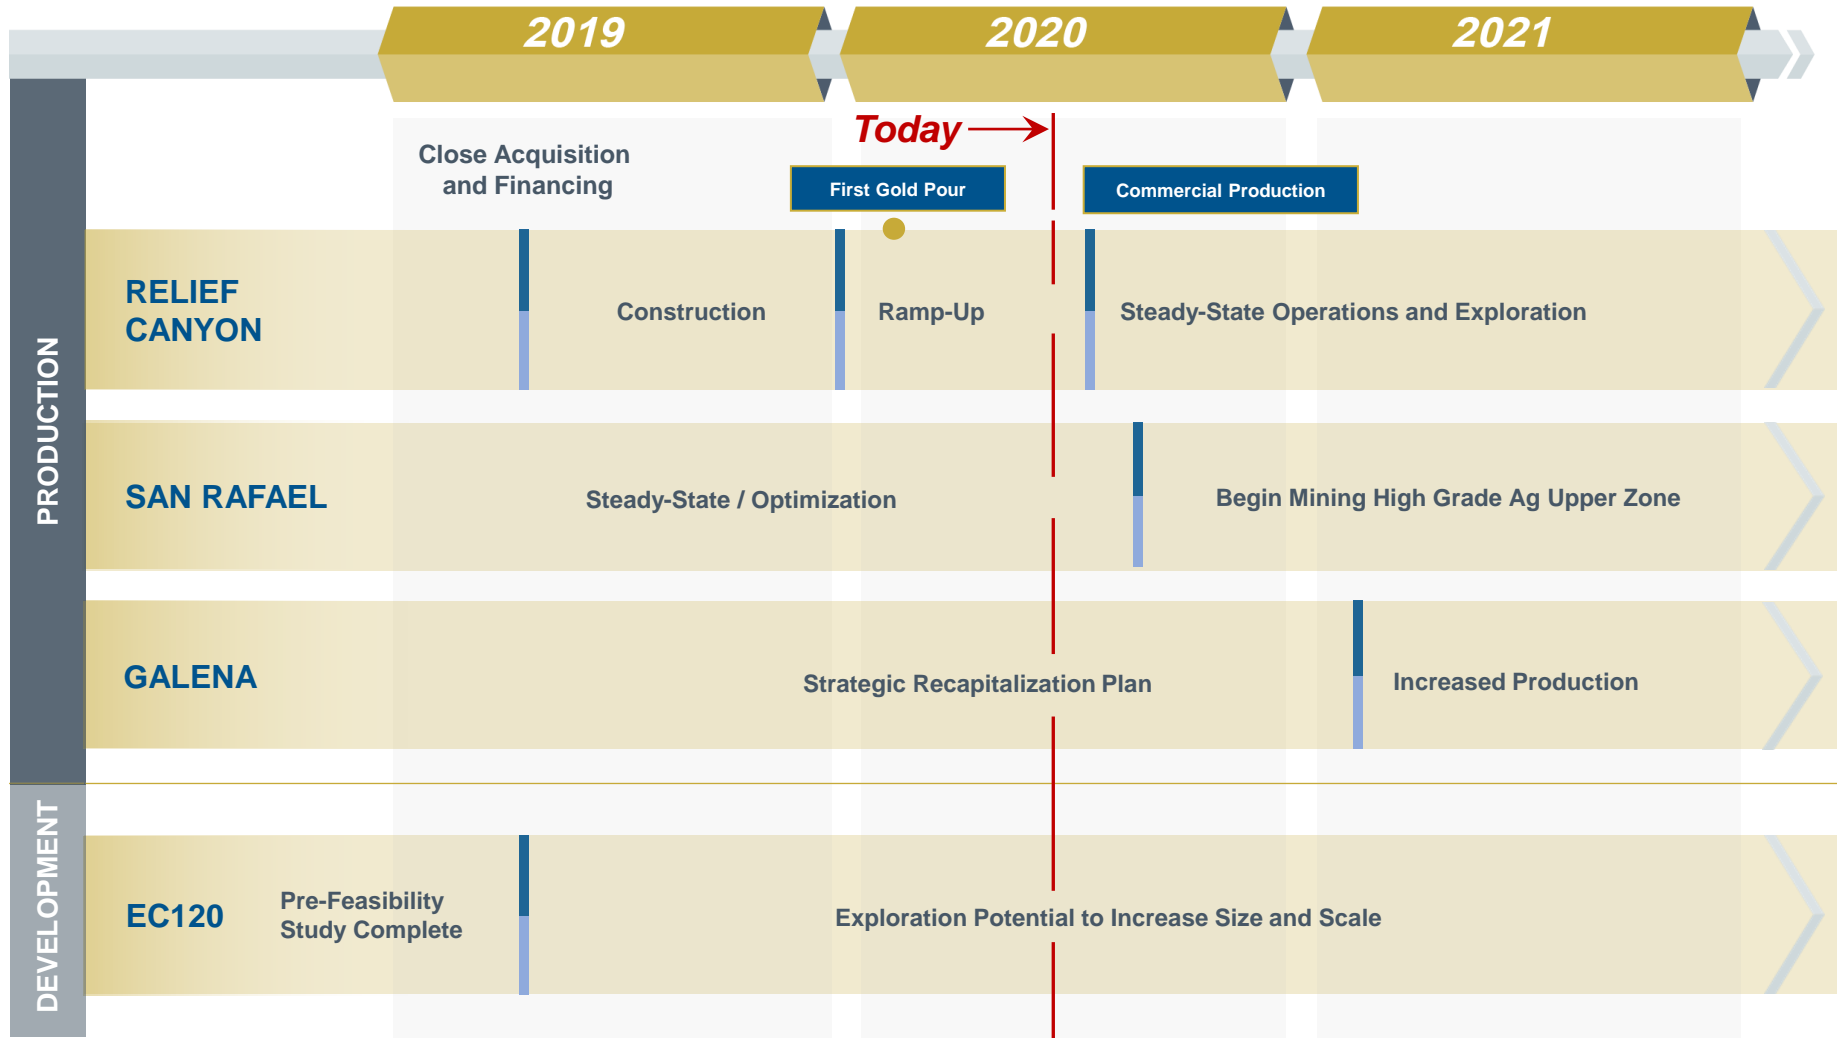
2019

2020

2021

Today

Close Acquisition and Financing

First Gold Pour

Commercial Production

PRODUCTION

RELIEF CANYON

Construction

Ramp-Up

Steady-State Operations and Exploration

SAN RAFAEL

Steady-State / Optimization

Begin Mining High Grade Ag Upper Zone

GALENA

Strategic Recapitalization Plan

Increased Production

DEVELOPMENT

EC120

Pre-Feasibility Study Complete

Exploration Potential to Increase Size and Scale